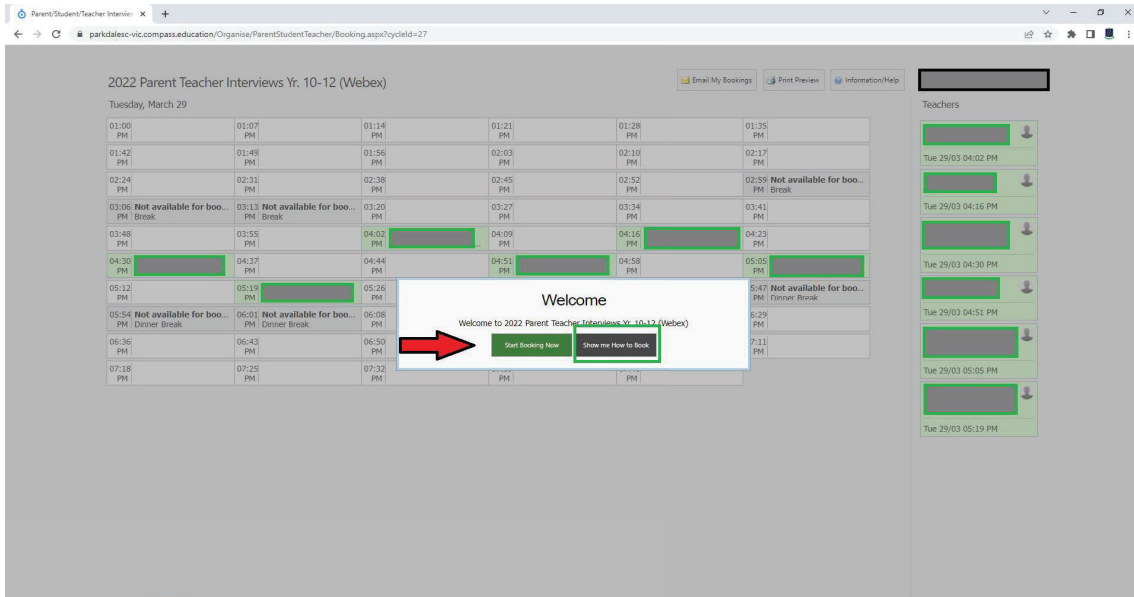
Parent/Student/Teacher Intervie ×

parkdalesc-vic.compass.education/Organise/ParentStudentTeacher/Booking.aspx?cycleId=27

2022 Parent Teacher Interviews Yr. 10-12 (Webex)

Tuesday, March 29

Email My Bookings | Print Preview | Information/Help

| | | | | | |
|---|---|---|---|---|---|
| 01:00 PM | 01:07 PM | 01:14 PM | 01:21 PM | 01:28 PM | 01:35 PM |
| 01:42 PM | 01:49 PM | 01:56 PM | 02:03 PM | 02:10 PM | 02:17 PM |
| 02:24 PM | 02:31 PM | 02:38 PM | 02:45 PM | 02:52 PM | 02:59 PM Not available for boo... Break |
| 03:06 PM Not available for boo... Break | 03:13 PM Not available for boo... Break | 03:20 PM | 03:27 PM | 03:34 PM | 03:41 PM |
| 03:48 PM | 03:55 PM | 04:02 PM | 04:09 PM | 04:16 PM | 04:23 PM |
| 04:30 PM | 04:37 PM | 04:44 PM | 04:51 PM | 04:58 PM | 05:05 PM |
| 05:12 PM | 05:19 PM | 05:26 PM | | | 5:47 PM Not available for boo... Dinner Break |
| 05:54 PM Not available for boo... Dinner Break | 06:01 PM Not available for boo... Dinner Break | 06:08 PM | | | 6:29 PM |
| 06:36 PM | 06:43 PM | 06:50 PM | | | 7:11 PM |
| 07:18 PM | 07:25 PM | 07:32 PM | PM | PM | |

Welcome

Welcome to 2022 Parent Teacher Interviews Yr. 10-12 (Webex)

Start Booking Now

Show me How to Book

Teachers

Tue 29/03 04:02 PM

Tue 29/03 04:16 PM

Tue 29/03 04:30 PM

Tue 29/03 04:51 PM

Tue 29/03 05:05 PM

Tue 29/03 05:19 PM